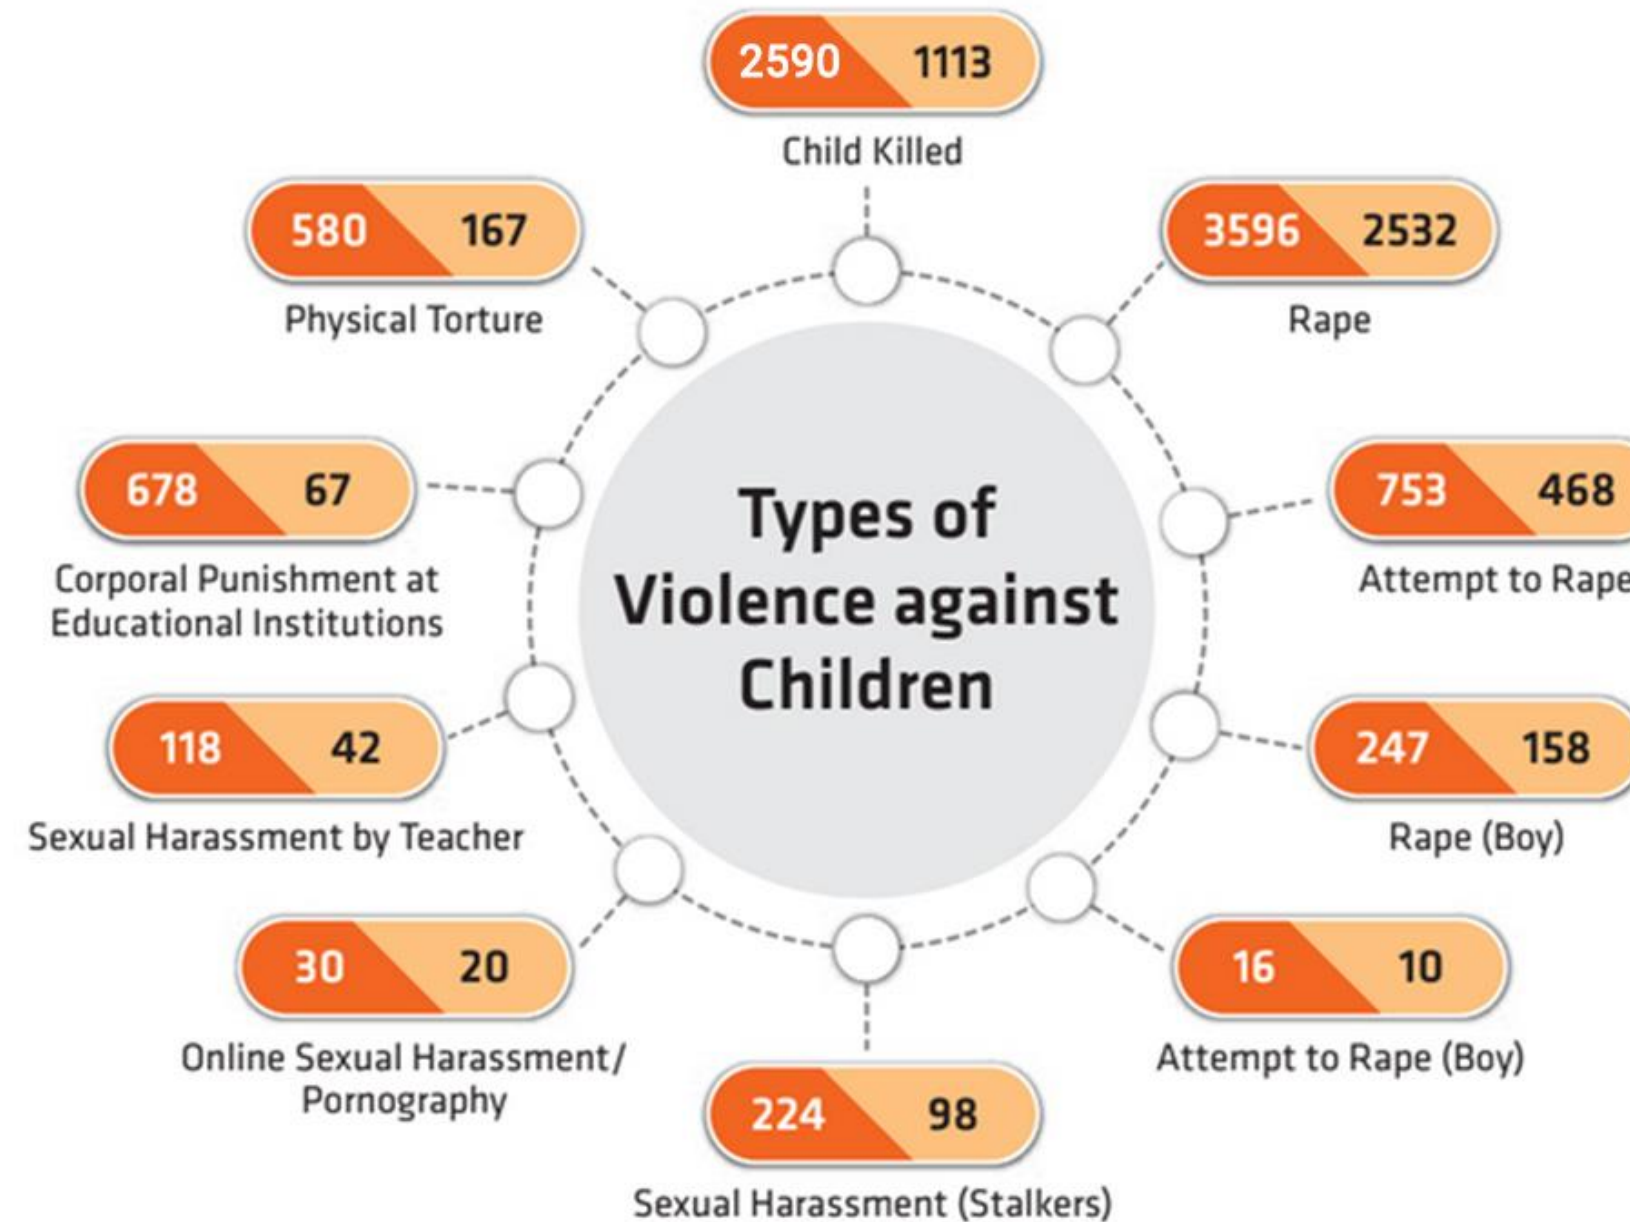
2590 1113
Child Killed

580 167
Physical Torture

3596 2532
Rape

678 67
Corporal Punishment at Educational Institutions

Types of Violence against Children

753 468
Attempt to Rape

118 42
Sexual Harassment by Teacher

247 158
Rape (Boy)

30 20
Online Sexual Harassment/ Pornography

16 10
Attempt to Rape (Boy)

224 98
Sexual Harassment (Stalkers)